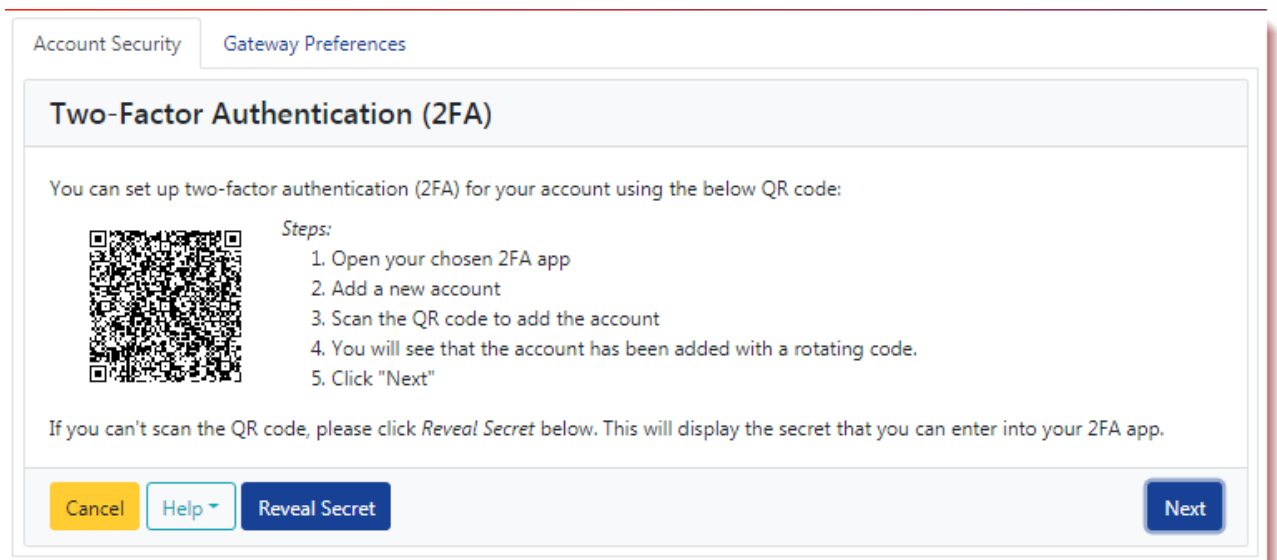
Account Security Gateway Preferences

Two-Factor Authentication (2FA)

You can set up two-factor authentication (2FA) for your account using the below QR code:

Steps:
1. Open your chosen 2FA app
2. Add a new account
3. Scan the QR code to add the account
4. You will see that the account has been added with a rotating code.
5. Click "Next"

If you can't scan the QR code, please click Reveal Secret below. This will display the secret that you can enter into your 2FA app.

Cancel Help Reveal Secret Next